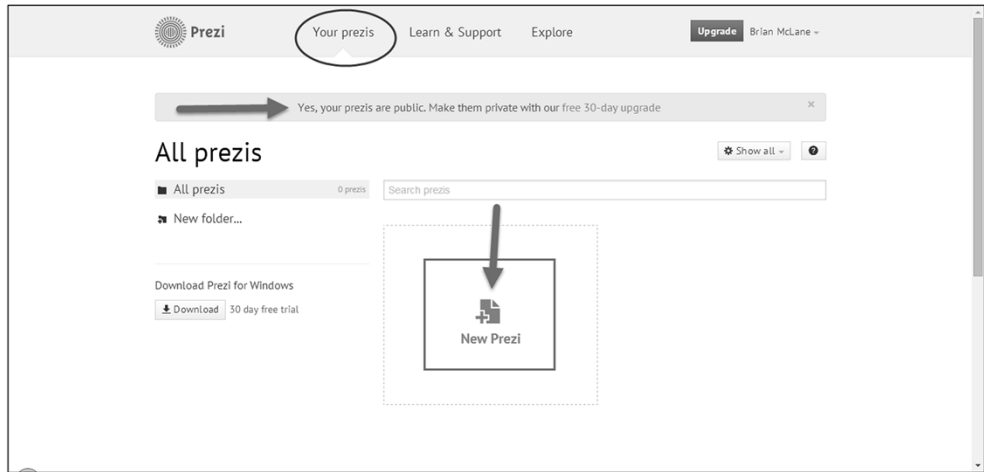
Prezi Your prezis Learn & Support Explore Upgrade Brian McLane

Yes, your prezis are public. Make them private with our free 30-day upgrade ×

All prezis

Show all ?

All prezis 0 prezis

Search prezis

New folder...

Download Prezi for Windows

Download 30 day free trial

New Prezi